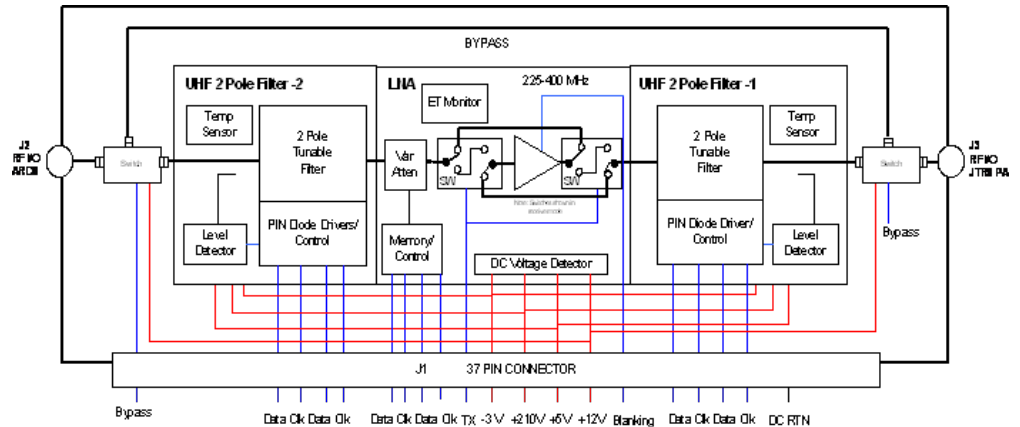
BYPASS

UHF 2 Pole Filter -2

Temp Sensor

2 Pole Tunable Filter

Level Detector

PIN Diode Drivers/ Control

LNA

ET Monitor

225-400 MHz

Var Atten

SW

SW

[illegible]

Memory/ Control

DC Voltage Detector

UHF 2 Pole Filter -1

2 Pole Tunable Filter

Temp Sensor

PIN Diode Driver/ Control

Level Detector

Bypass

J2 RF I/O ARC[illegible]

Switch

Switch

J3 RF I/O JTRS PA

J1 37 PIN CONNECTOR

Bypass

Data Clk Data Clk

Data Clk Data Clk

TX

-3 V

+210V

+5V

+12V

Blanking

Data Clk Data Clk

DC RTN